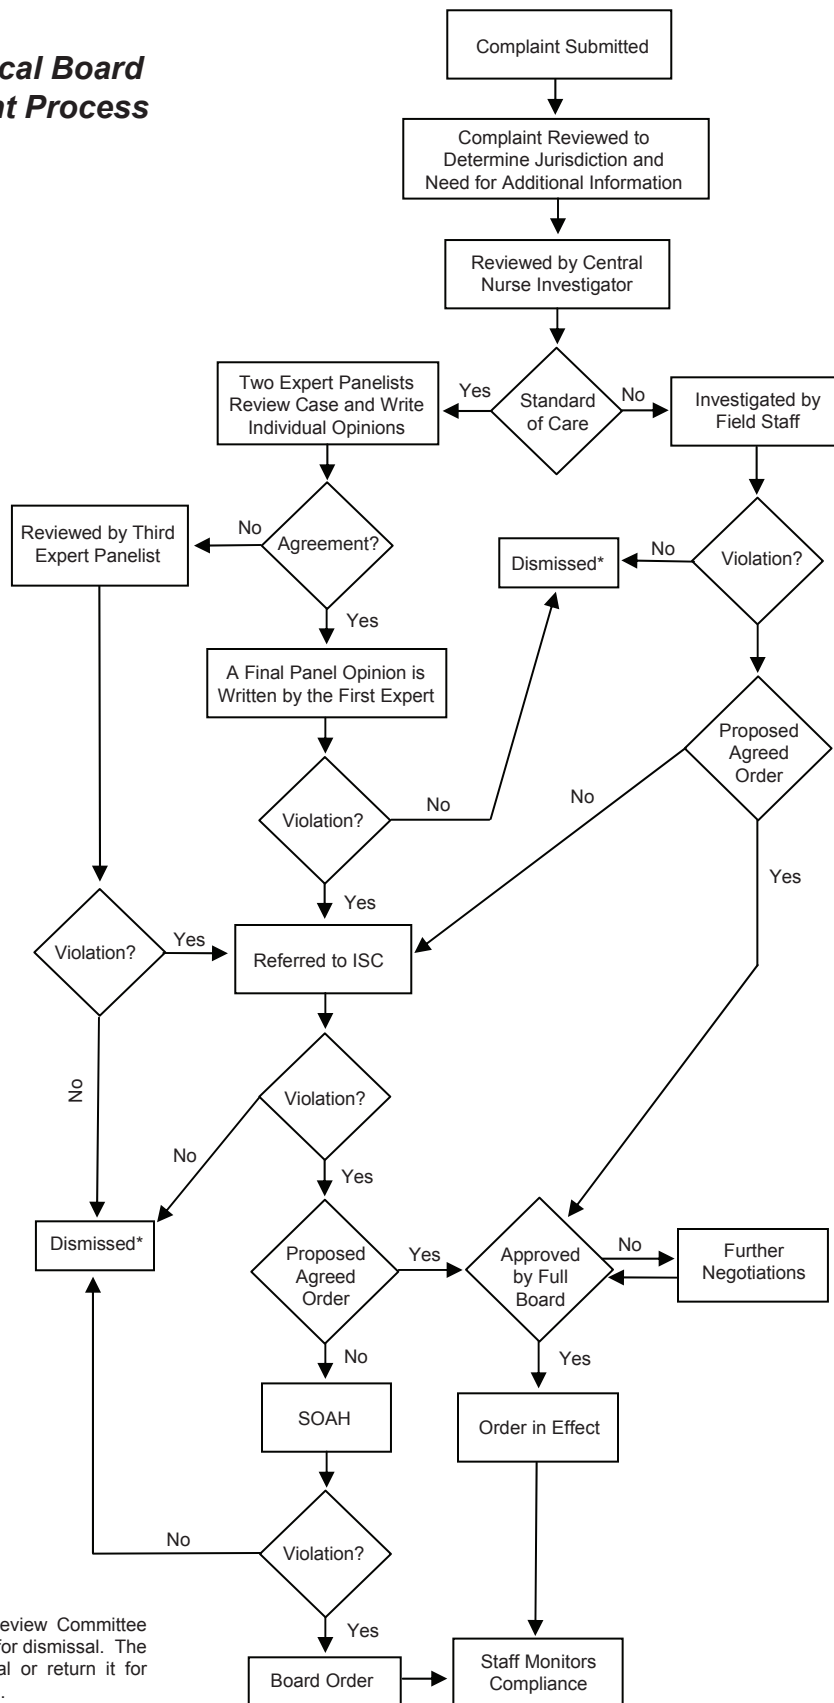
cal Board
nt Process

Complaint Submitted

Complaint Reviewed to Determine Jurisdiction and Need for Additional Information

Reviewed by Central Nurse Investigator

Two Expert Panelists Review Case and Write Individual Opinions

Yes

Standard of Care

No

Investigated by Field Staff

Reviewed by Third Expert Panelist

No

Agreement?

Dismissed*

No

Violation?

Yes

A Final Panel Opinion is Written by the First Expert

Proposed Agreed Order

No

Violation?

No

Yes

Yes

Violation?

Yes

Referred to ISC

No

Violation?

No

Yes

Dismissed*

Proposed Agreed Order

Yes

Approved by Full Board

No

Further Negotiations

No

Yes

SOAH

Order in Effect

No

Violation?

Yes

Board Order

Staff Monitors Compliance

eview Committee
for dismissal. The
al or return it for
.